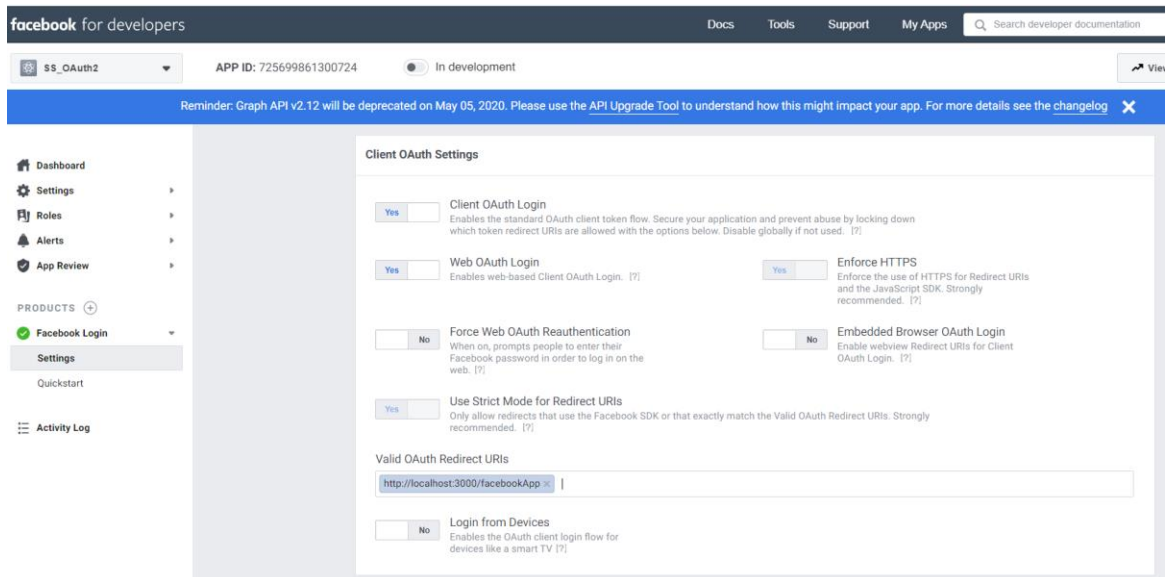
facebook for developers

Docs Tools Support My Apps Search developer documentation

SS_OAuth2

APP ID: 725699861300724

In development

View

Reminder: Graph API v2.12 will be deprecated on May 05, 2020. Please use the API Upgrade Tool to understand how this might impact your app. For more details see the changelog

Dashboard
Settings
Roles
Alerts
App Review

PRODUCTS

Facebook Login
Settings
Quickstart

Activity Log

Client OAuth Settings

Yes
Client OAuth Login
Enables the standard OAuth client token flow. Secure your application and prevent abuse by locking down which token redirect URIs are allowed with the options below. Disable globally if not used. [?]

Yes
Web OAuth Login
Enables web-based Client OAuth Login. [?]

Yes
Enforce HTTPS
Enforce the use of HTTPS for Redirect URIs and the JavaScript SDK. Strongly recommended. [?]

No
Force Web OAuth Reauthentication
When on, prompts people to enter their Facebook password in order to log in on the web. [?]

No
Embedded Browser OAuth Login
Enable webview Redirect URIs for Client OAuth Login. [?]

Yes
Use Strict Mode for Redirect URIs
Only allow redirects that use the Facebook SDK or that exactly match the Valid OAuth Redirect URIs. Strongly recommended. [?]

Valid OAuth Redirect URIs

http://localhost:3000/facebookApp ×

No
Login from Devices
Enables the OAuth client login flow for devices like a smart TV [?]